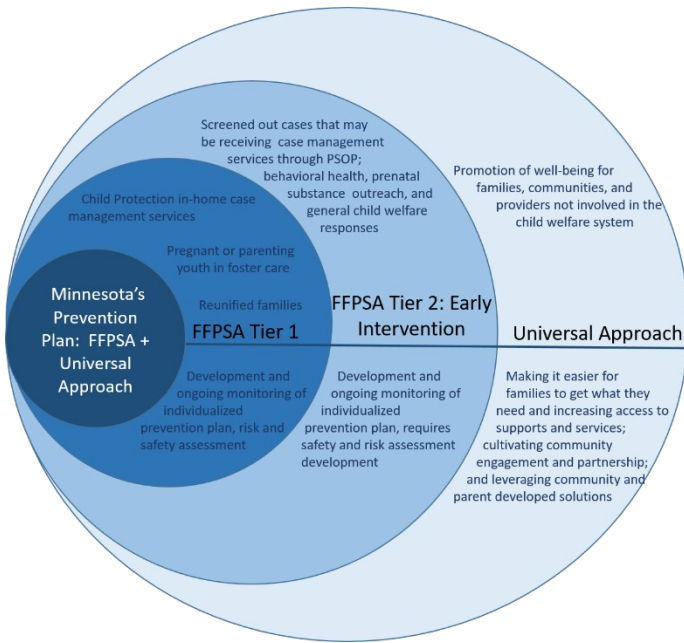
Screened out cases that may be receiving case management services through PSOP; behavioral health, prenatal substance outreach, and general child welfare responses

Promotion of well-being for families, communities, and providers not involved in the child welfare system

Child Protection in-home case management services

Pregnant or parenting youth in foster care

Reunified families

Minnesota's Prevention Plan: FFPSA + Universal Approach

FFPSA Tier 1

FFPSA Tier 2: Early Intervention

Universal Approach

Development and ongoing monitoring of individualized prevention plan, risk and safety assessment

Development and ongoing monitoring of individualized prevention plan, requires safety and risk assessment development

Making it easier for families to get what they need and increasing access to supports and services; cultivating community engagement and partnership; and leveraging community and parent developed solutions